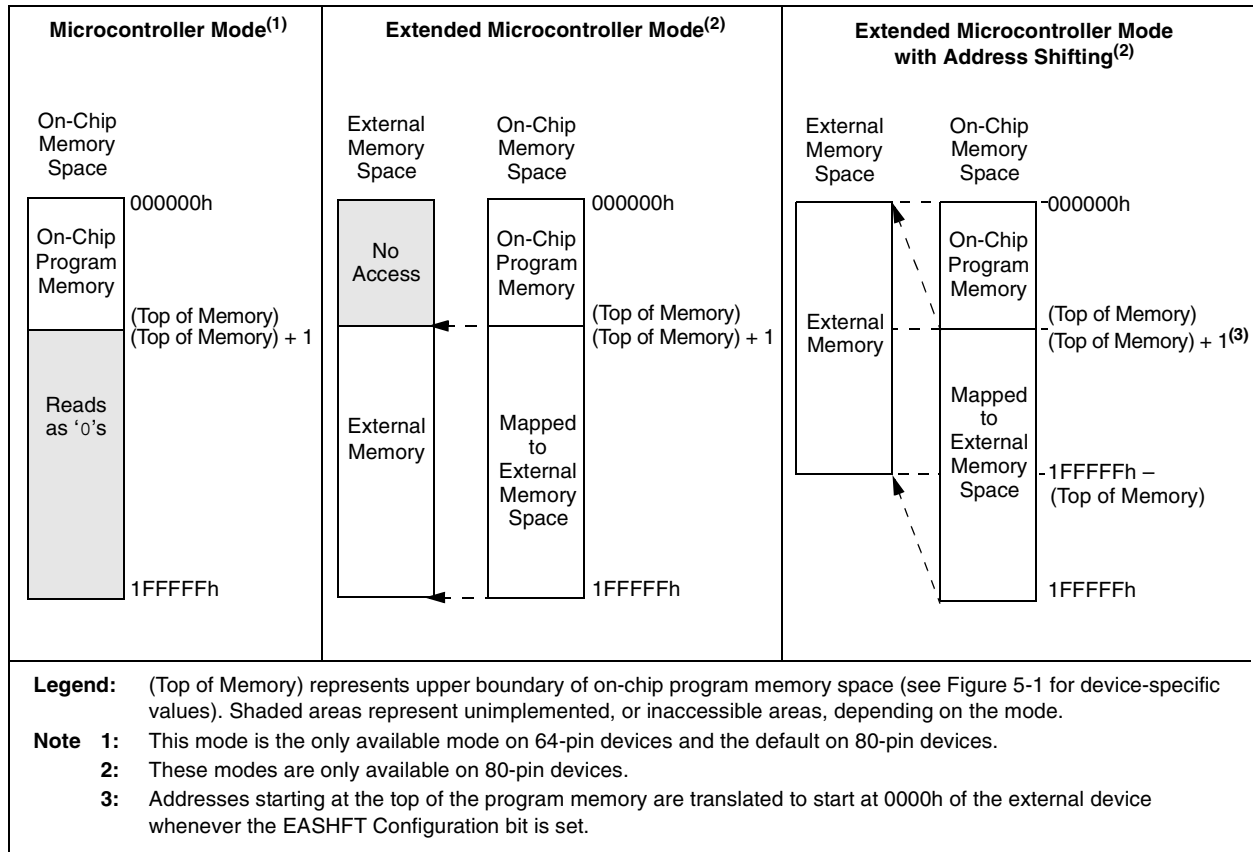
Microcontroller Mode$^{(1)}$

On-Chip Memory Space

000000h

On-Chip Program Memory

(Top of Memory)
(Top of Memory) + 1

Reads as '0's

1FFFFFh

Extended Microcontroller Mode$^{(2)}$

External Memory Space

On-Chip Memory Space

000000h

No Access

On-Chip Program Memory

(Top of Memory)
(Top of Memory) + 1

External Memory

Mapped to External Memory Space

1FFFFFh

Extended Microcontroller Mode with Address Shifting$^{(2)}$

External Memory Space

On-Chip Memory Space

000000h

On-Chip Program Memory

External Memory

(Top of Memory)
(Top of Memory) + 1$^{(3)}$

Mapped to External Memory Space

1FFFFFh – (Top of Memory)

1FFFFFh

Legend: (Top of Memory) represents upper boundary of on-chip program memory space (see Figure 5-1 for device-specific values). Shaded areas represent unimplemented, or inaccessible areas, depending on the mode.

Note 1: This mode is the only available mode on 64-pin devices and the default on 80-pin devices.

2: These modes are only available on 80-pin devices.

3: Addresses starting at the top of the program memory are translated to start at 0000h of the external device whenever the EASHFT Configuration bit is set.